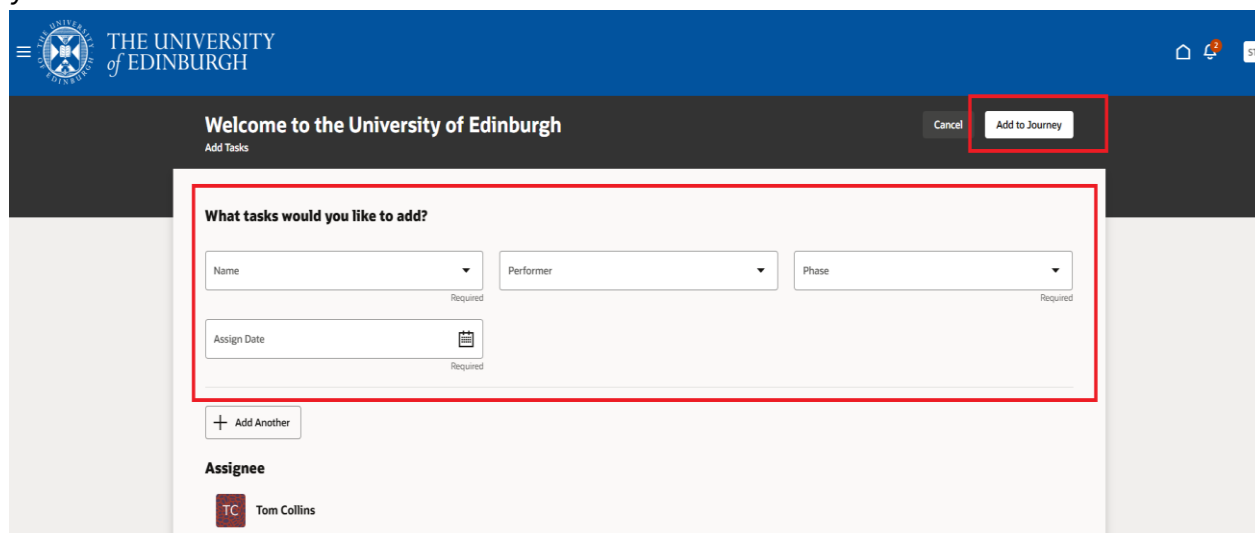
THE UNIVERSITY of EDINBURGH

2

ST

Welcome to the University of Edinburgh
Add Tasks

Cancel
Add to Journey

What tasks would you like to add?

Name
Required

Performer

Phase
Required

Assign Date
Required

+ Add Another

Assignee

TC Tom Collins